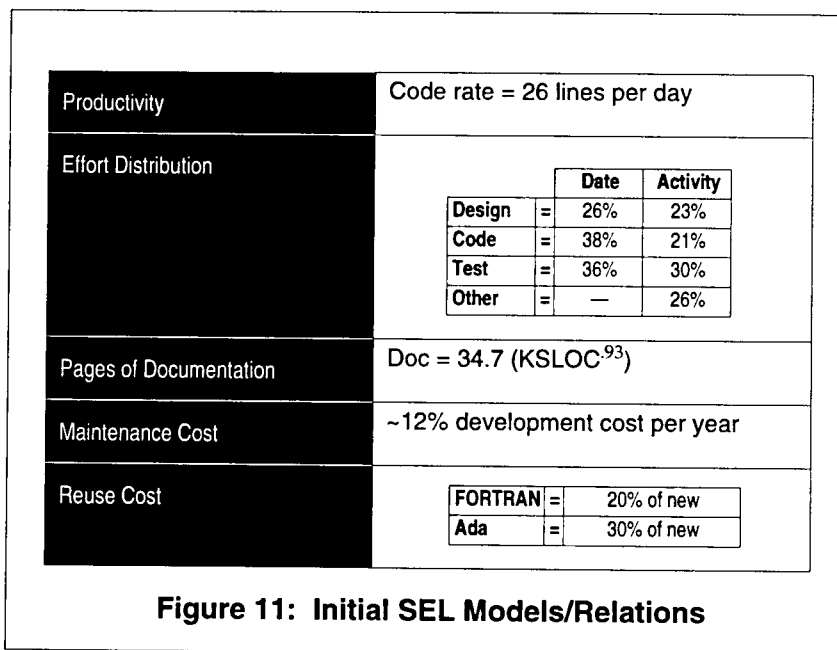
Productivity

Code rate = 26 lines per day

Effort Distribution

| | | Date | Activity |
|---|---|---|---|
| Design | = | 26% | 23% |
| Code | = | 38% | 21% |
| Test | = | 36% | 30% |
| Other | = | — | 26% |

Pages of Documentation

Doc = 34.7 (KSLOC$^{.93}$)

Maintenance Cost

~12% development cost per year

Reuse Cost

| | | |
|---|---|---|
| FORTRAN | = | 20% of new |
| Ada | = | 30% of new |

Figure 11: Initial SEL Models/Relations